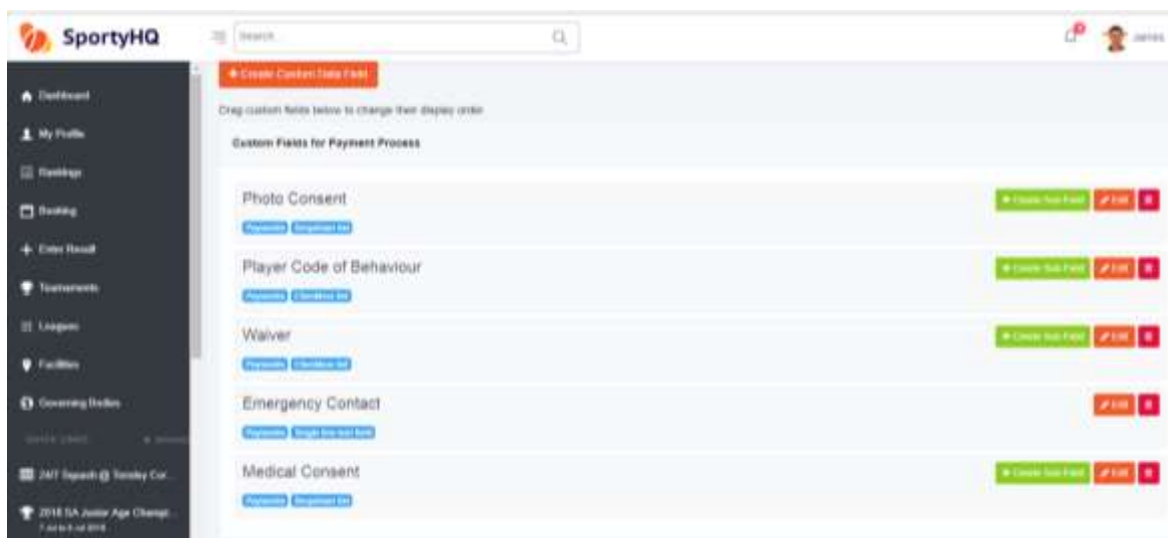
SportyHQ

Search

James

Dashboard

My Profile

Rankings

Booking

Enter Result

Tournaments

Leagues

Facilities

Governing Bodies

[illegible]

24/7 Squash @ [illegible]

2018 SA Junior Age Champ...

+ Create Custom Data Field

Drag custom fields below to change their display order

Custom Fields for Payment Process

Photo Consent

Payments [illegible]

+ Create Sub Field

Edit

Player Code of Behaviour

Payments Checkbox list

+ Create Sub Field

Edit

Waiver

Payments Checkbox list

+ Create Sub Field

Edit

Emergency Contact

Payments Single line text field

Edit

Medical Consent

Payments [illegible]

+ Create Sub Field

Edit